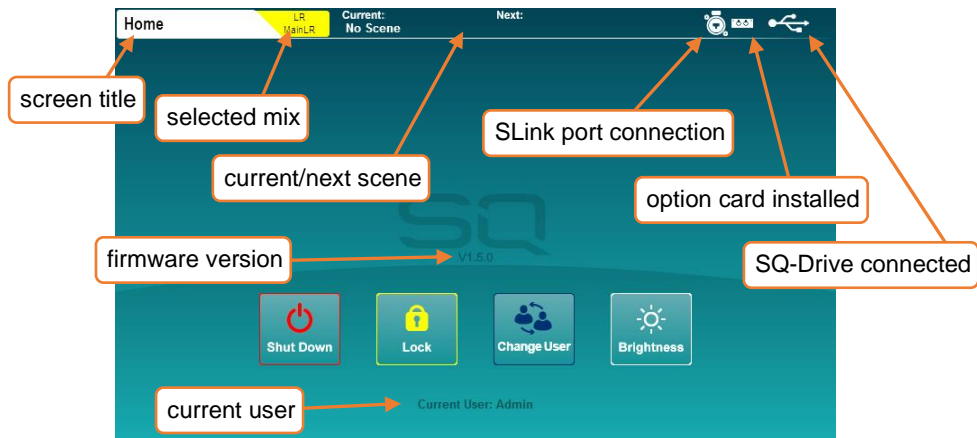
Home

LR
MainLR

Current:
No Scene

Next:

screen title

selected mix

SLink port connection

current/next scene

option card installed

SQ

firmware version

V1.5.0

SQ-Drive connected

Shut Down

Lock

Change User

Brightness

current user

Current User: Admin